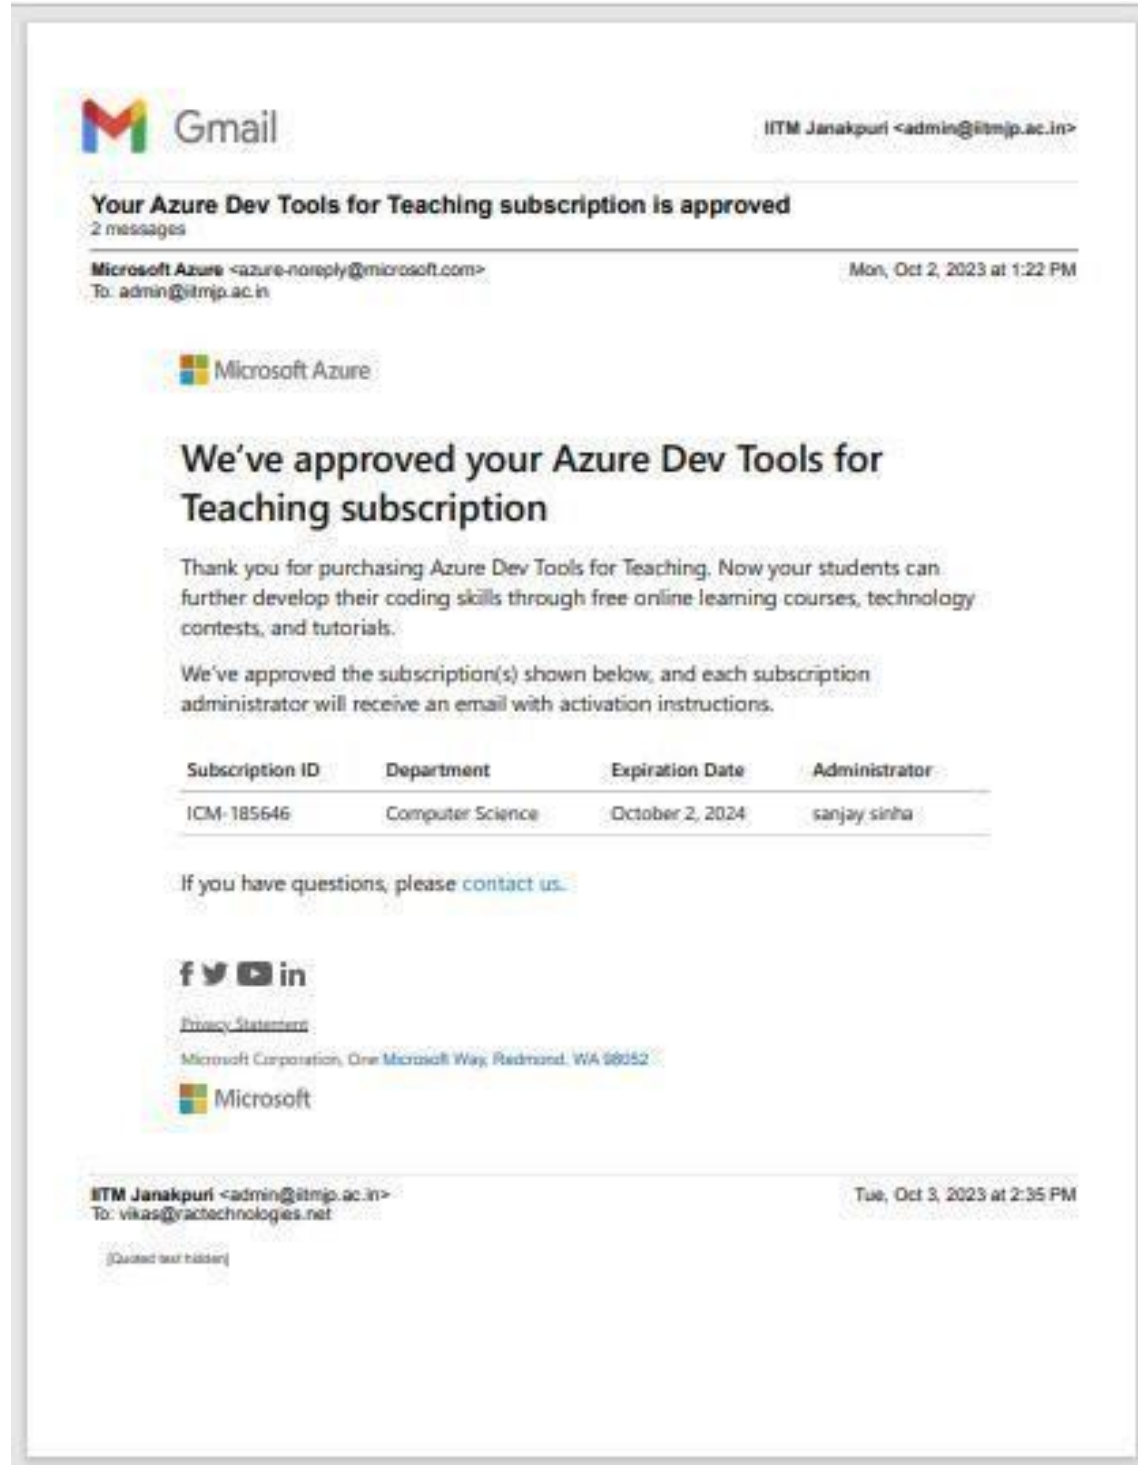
Gmail

IITM Janakpuri <admin@iitmjp.ac.in>

Your Azure Dev Tools for Teaching subscription is approved
2 messages

Microsoft Azure <azure-noreply@microsoft.com>
To: admin@iitmjp.ac.in

Mon, Oct 2, 2023 at 1:22 PM

Microsoft Azure

We've approved your Azure Dev Tools for Teaching subscription

Thank you for purchasing Azure Dev Tools for Teaching. Now your students can further develop their coding skills through free online learning courses, technology contests, and tutorials.

We've approved the subscription(s) shown below, and each subscription administrator will receive an email with activation instructions.

| Subscription ID | Department | Expiration Date | Administrator |
|---|---|---|---|
| ICM-185646 | Computer Science | October 2, 2024 | sanjay sinha |

If you have questions, please contact us.

Privacy Statement

Microsoft Corporation, One Microsoft Way, Redmond, WA 98052

Microsoft

IITM Janakpuri <admin@iitmjp.ac.in>
To: vikas@ractechnologies.net

Tue, Oct 3, 2023 at 2:35 PM

[Quoted text hidden]